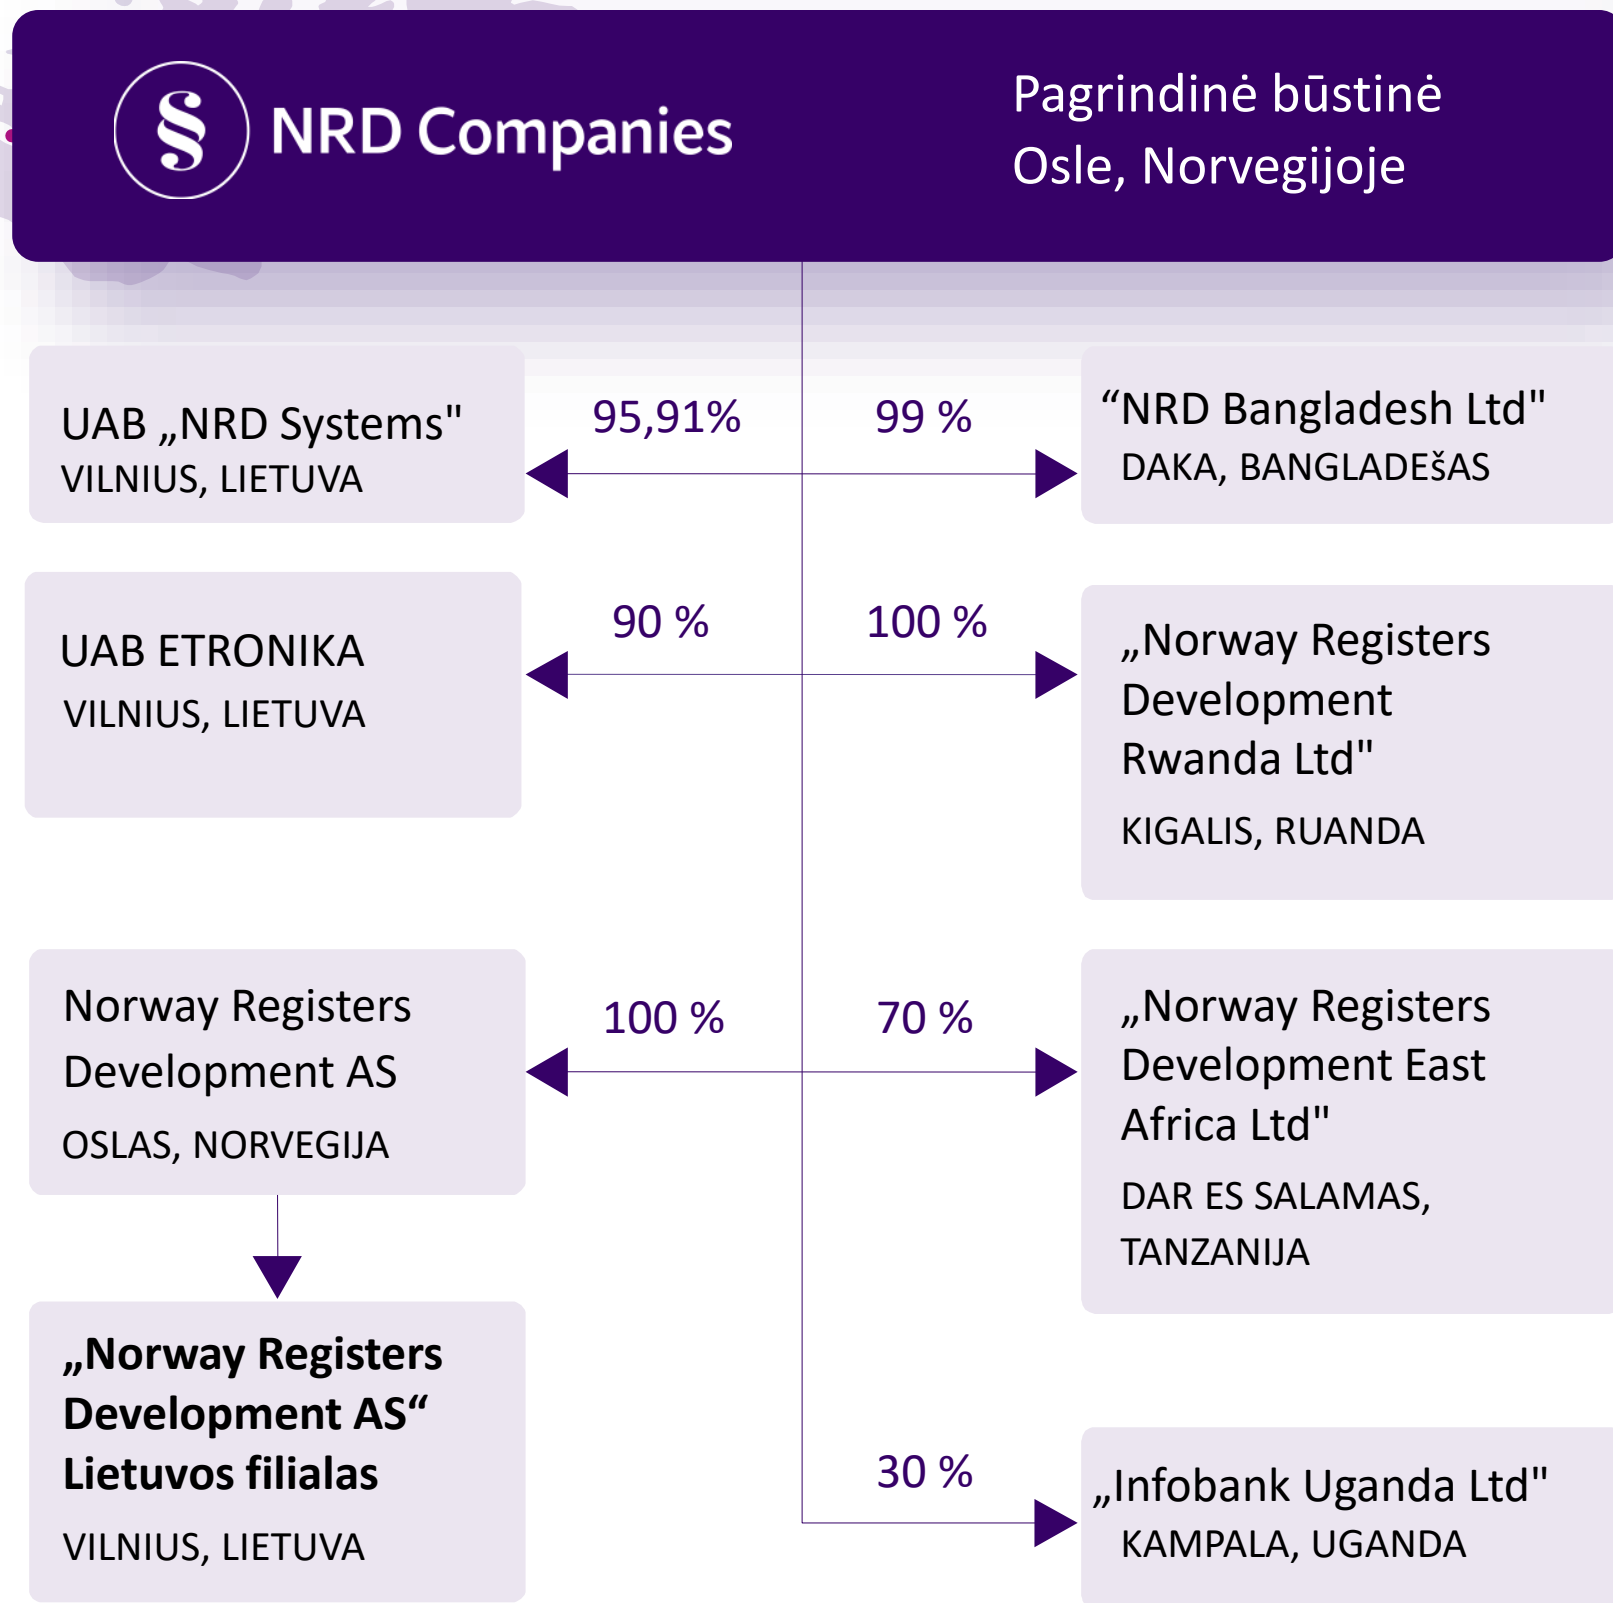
§ NRD Companies

Pagrindinė būstinė
Osle, Norvegijoje

UAB „NRD Systems"
VILNIUS, LIETUVA

95,91%

99 %

“NRD Bangladesh Ltd"
DAKA, BANGLADEŠAS

UAB ETRONIKA
VILNIUS, LIETUVA

90 %

100 %

„Norway Registers Development Rwanda Ltd"
KIGALIS, RUANDA

Norway Registers Development AS
OSLAS, NORVEGIJA

100 %

70 %

„Norway Registers Development East Africa Ltd"
DAR ES SALAMAS, TANZANIJA

„Norway Registers Development AS“ Lietuvos filialas
VILNIUS, LIETUVA

30 %

„Infobank Uganda Ltd"
KAMPALA, UGANDA